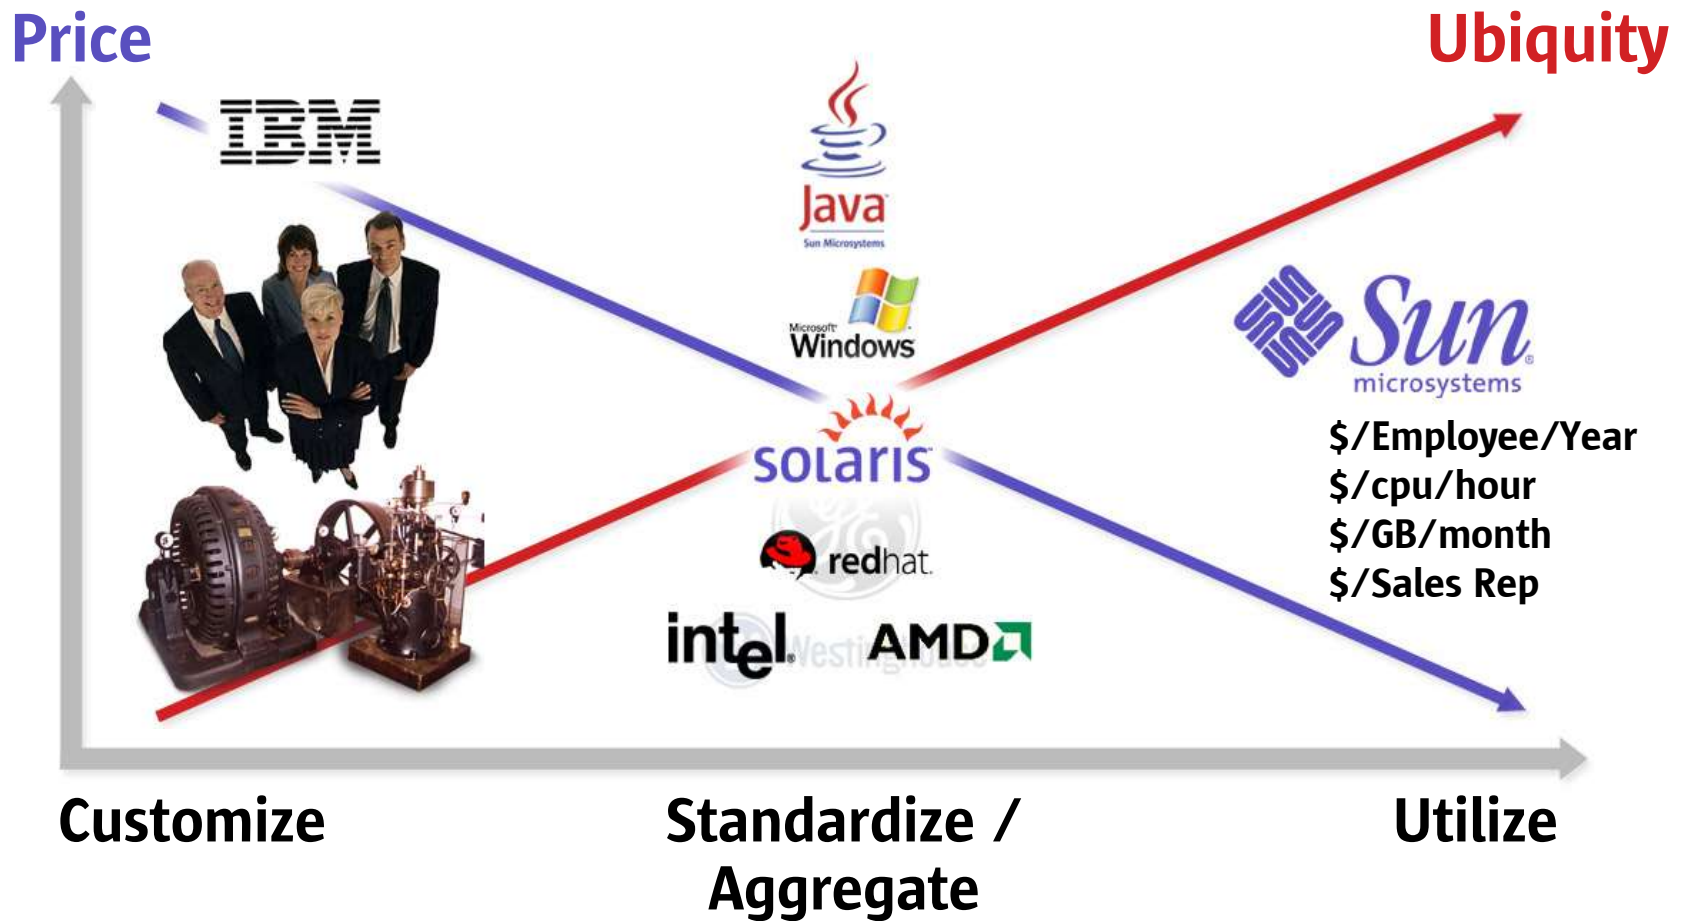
Price

Ubiquity

IBM

Java
Sun Microsystems

Microsoft
Windows

solaris

redhat

intel Westinghouse AMD

Sun microsystems

$/Employee/Year
$/cpu/hour
$/GB/month
$/Sales Rep

Customize

Standardize / Aggregate

Utilize